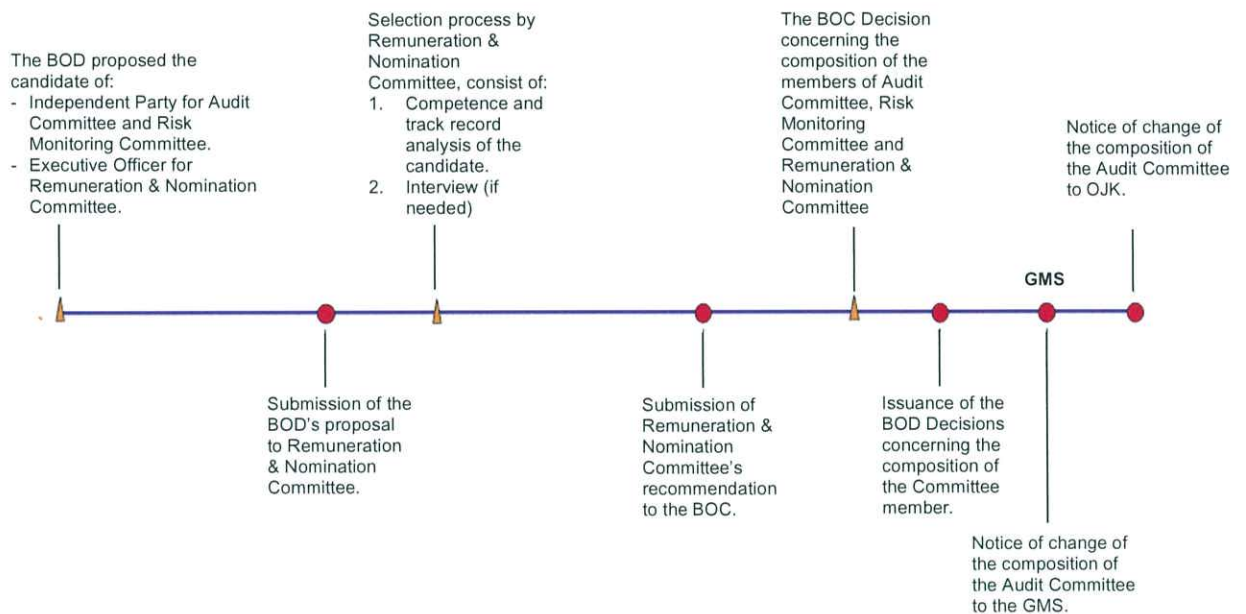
The BOD proposed the candidate of:
- Independent Party for Audit Committee and Risk Monitoring Committee.
- Executive Officer for Remuneration & Nomination Committee.

Selection process by Remuneration & Nomination Committee, consist of:
1. Competence and track record analysis of the candidate.
2. Interview (if needed)

The BOC Decision concerning the composition of the members of Audit Committee, Risk Monitoring Committee and Remuneration & Nomination Committee

Notice of change of the composition of the Audit Committee to OJK.

GMS

Submission of the BOD's proposal to Remuneration & Nomination Committee.

Submission of Remuneration & Nomination Committee's recommendation to the BOC.

Issuance of the BOD Decisions concerning the composition of the Committee member.

Notice of change of the composition of the Audit Committee to the GMS.